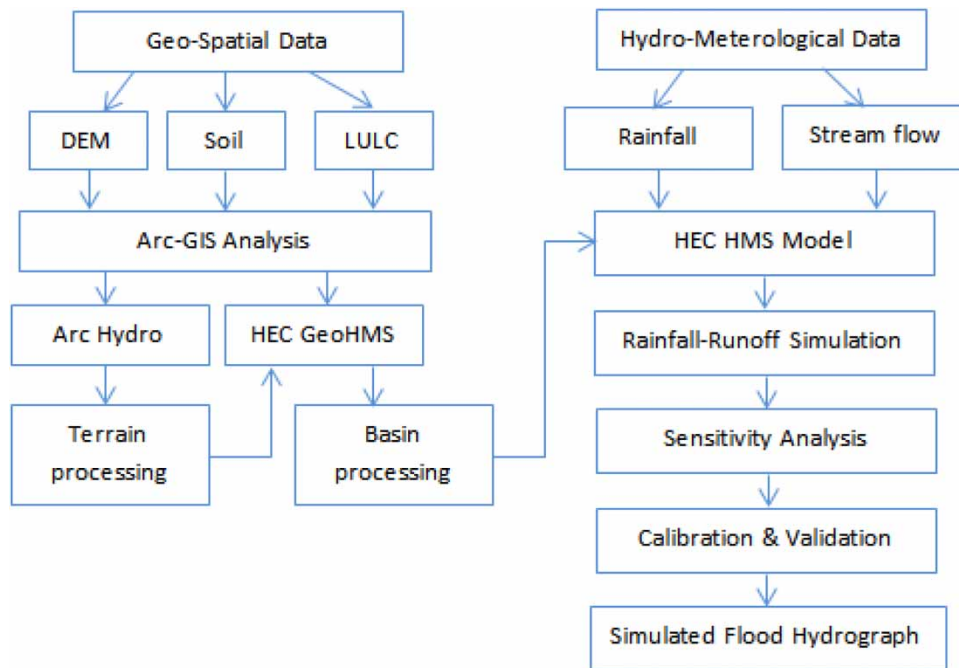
Geo-Spatial Data

DEM

Soil

LULC

Arc-GIS Analysis

Arc Hydro

HEC GeoHMS

Terrain processing

Basin processing

Hydro-Meterological Data

Rainfall

Stream flow

HEC HMS Model

Rainfall-Runoff Simulation

Sensitivity Analysis

Calibration & Validation

Simulated Flood Hydrograph